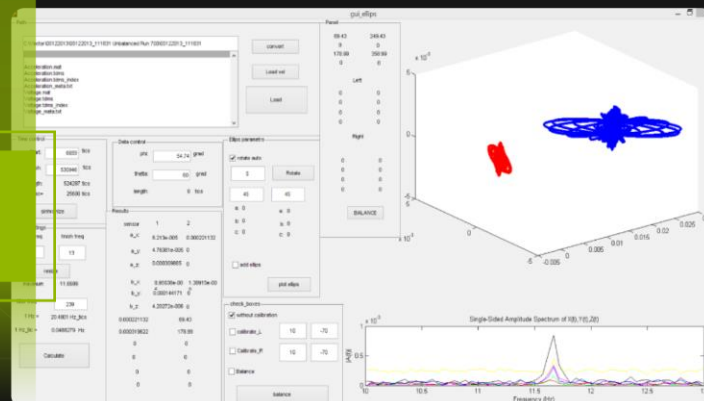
gui_ellips

Path

C:\data\0012201309122013_111831 Unbalanced Run 7\09012013_111831

convert

Load vel

Load

Acceleration.mat
Acceleration.tdms
Acceleration.tdms_index
Acceleration_meta.txt
Voltage.mat
Voltage.tdms
Voltage.tdms_index
Voltage_meta.txt

Time control

6000 tics

530946 tics

524297 tics

25600 tics

smooth

Data control

phi 54.74 grad

theta 90 grad

length 0 tics

Ellips parameters

rotate auto

3 Rotate

40 40

a: 0 a: 0

b: 0 b: 0

c: 0 c: 0

add ellips

plot ellips

Panel

69.43 249.43

0 0

176.99 356.99

0 0

Left

0 0

0 0

0 0

0 0

Right

0 0

0 0

0 0

0 0

BALANCE

Results

service 1 2

a_x 6.213e-005 0.000221133

a_y 4.76361e-005 0

a_z 0.000009665 0

h_x 8.6538e-00 1.3891e-00

h_y 0.000014171 0

h_z 4.2027e-006 0

0.000221133 69.43

0.000319622 178.99

0 0

0 0

0 0

0 0

check_boxes

without calibration

Calibrate_L 10 -70

Calibrate_R 10 -70

Balance

balance

bisch freq

15

restore

11.6699

239

1 Hz = 20.4801 Hz_tics

1 Hz_tic = 0.0488279 Hz

Calculate

$x 10^{-4}$

$x 10^{-4}$

-0.005 0 0.005 0.01 0.015 0.02 0.025

Single-Sided Amplitude Spectrum of X(t),Y(t),Z(t)

$x 10^{-3}$

|X(f)|

10 10.5 11 11.5 12 12.5

Frequency (Hz)